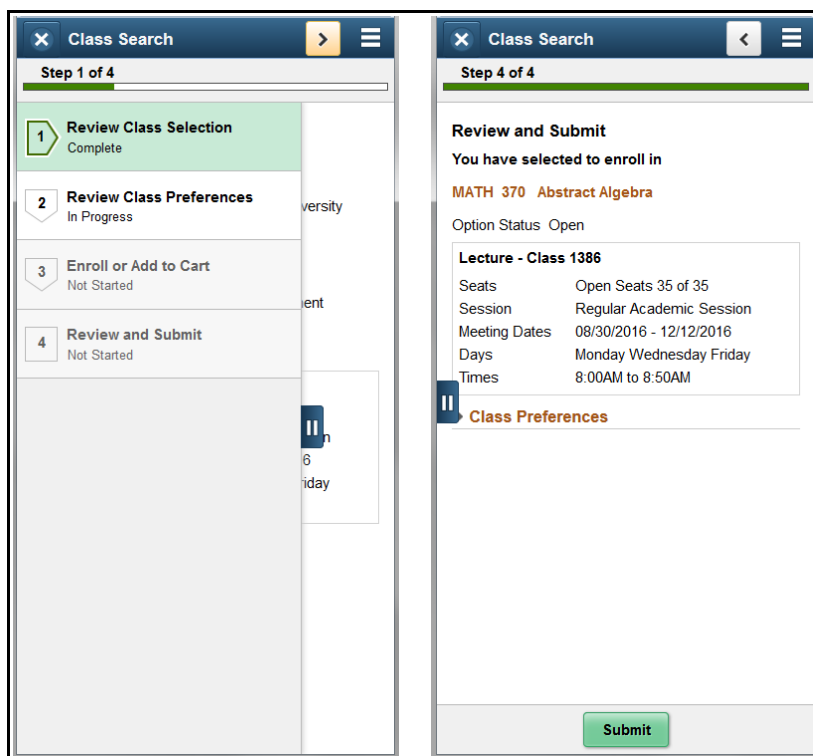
Class Search

Step 1 of 4

1 Review Class Selection
Complete

2 Review Class Preferences
In Progress

3 Enroll or Add to Cart
Not Started

4 Review and Submit
Not Started

versity

ment

n
6
riday

Class Search

Step 4 of 4

Review and Submit

You have selected to enroll in

MATH 370 Abstract Algebra

Option Status Open

Lecture - Class 1386

| Seats | Open Seats 35 of 35 |
|---|---|
| Session | Regular Academic Session |
| Meeting Dates | 08/30/2016 - 12/12/2016 |
| Days | Monday Wednesday Friday |
| Times | 8:00AM to 8:50AM |

Class Preferences

Submit